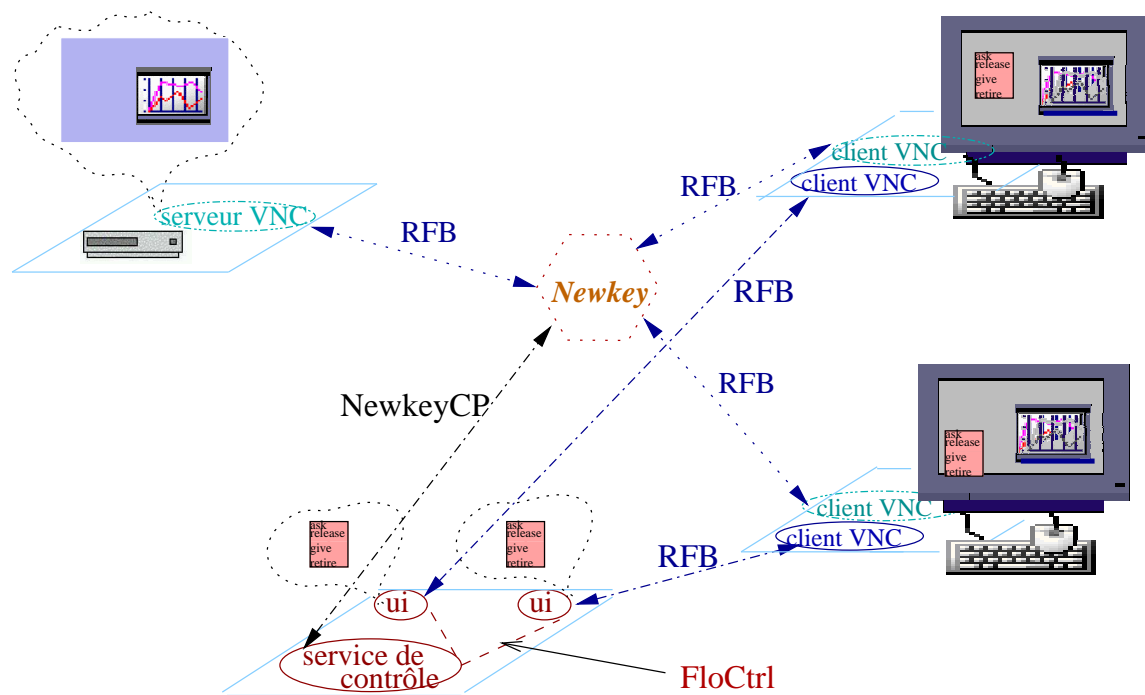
ask
release
give
retire

client VNC
client VNC
RFB

serveur VNC
RFB

Newkey
RFB

RFB

ask
release
give
retire

NewkeyCP

client VNC
client VNC

ask
release
give
retire

ask
release
give
retire

RFB

ui
ui

service de contrôle

FloCtrl